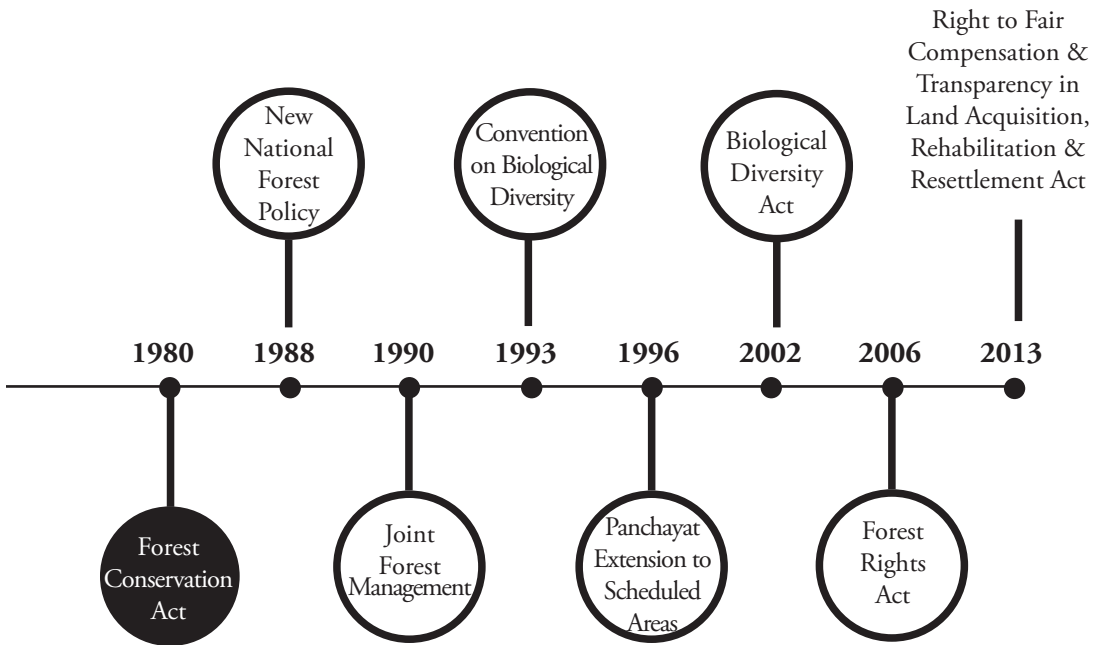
Right to Fair Compensation & Transparency in Land Acquisition, Rehabilitation & Resettlement Act

New National Forest Policy

Convention on Biological Diversity

Biological Diversity Act

1980

1988

1990

1993

1996

2002

2006

2013

Forest Conservation Act

Joint Forest Management

Panchayat Extension to Scheduled Areas

Forest Rights Act